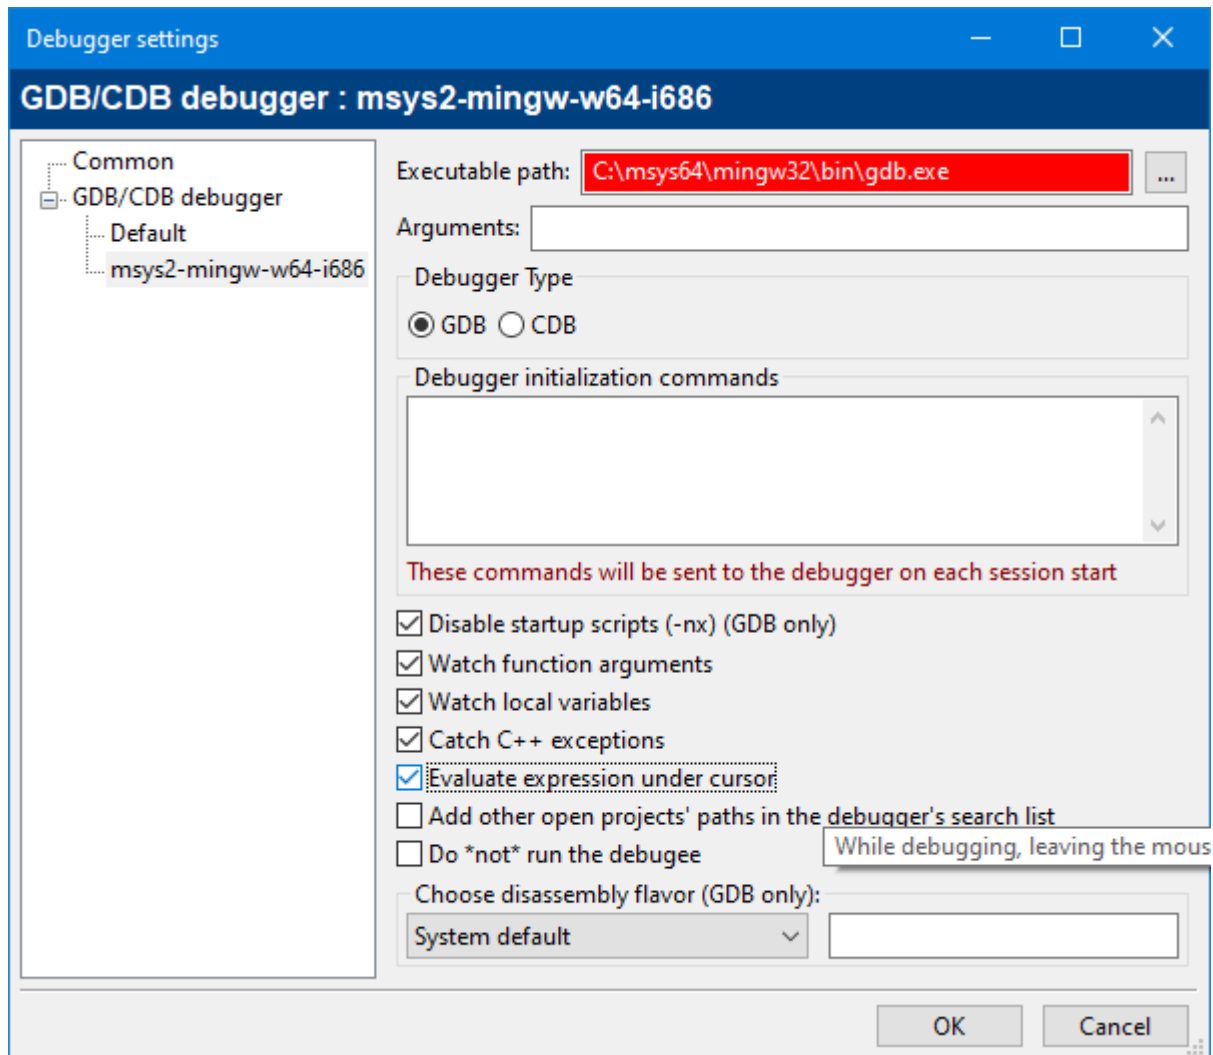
Debugger settings

GDB/CDB debugger : msys2-mingw-w64-i686

Common
GDB/CDB debugger
Default
msys2-mingw-w64-i686

Executable path: C:\msys64\mingw32\bin\gdb.exe ...

Arguments:

Debugger Type

GDB CDB

Debugger initialization commands

These commands will be sent to the debugger on each session start

Disable startup scripts (-nx) (GDB only)
Watch function arguments
Watch local variables
Catch C++ exceptions
Evaluate expression under cursor
Add other open projects' paths in the debugger's search list
Do *not* run the debugee

While debugging, leaving the mous

Choose disassembly flavor (GDB only):

System default

OK Cancel